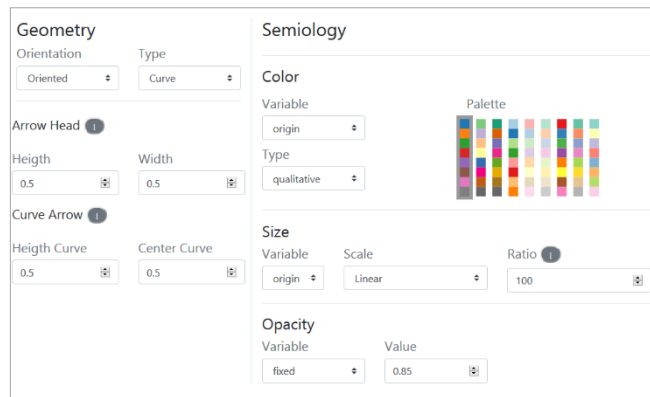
Geometry

Orientation
Oriented

Type
Curve

Arrow Head i

Heigth
0.5

Width
0.5

Curve Arrow i

Heigth Curve
0.5

Center Curve
0.5

Semiology

Color

Variable
origin

Palette

Type
qualitative

Size

Variable
origin

Scale
Linear

Ratio i
100

Opacity

Variable
fixed

Value
0.85